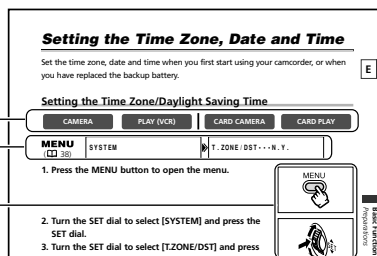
Setting the Time Zone, Date and Time

Set the time zone, date and time when you first start using your camcorder, or when you have replaced the backup battery.

E

Setting the Time Zone/Daylight Saving Time

CAMERA | PLAY (VCR) | CARD CAMERA | CARD PLAY

MENU
(▢ 38)

SYSTEM

T.ZONE/DST···N.Y.

1. Press the MENU button to open the menu.

MENU

2. Turn the SET dial to select [SYSTEM] and press the SET dial.

3. Turn the SET dial to select [T.ZONE/DST] and press

Basic Functions
Preparations